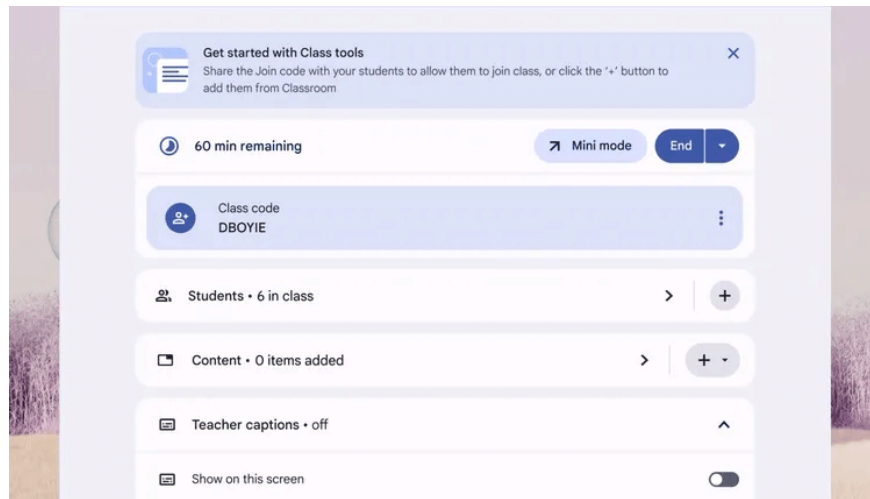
Get started with Class tools
Share the Join code with your students to allow them to join class, or click the '+' button to add them from Classroom

60 min remaining

Mini mode

End

Class code
DBOYIE

Students • 6 in class

Content • 0 items added

Teacher captions • off

Show on this screen